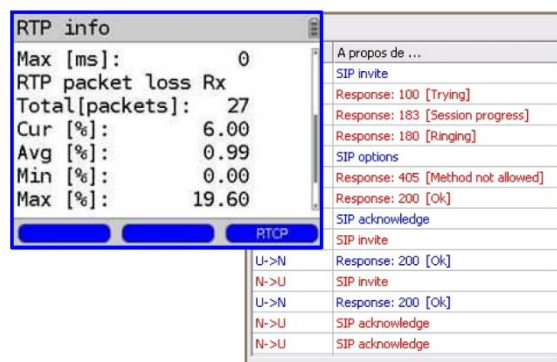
RTP info

Max [ms]: 0
RTP packet loss Rx
Total[packets]: 27
Cur [%]: 6.00
Avg [%]: 0.99
Min [%]: 0.00
Max [%]: 19.60

RTCP

| | A propos de ... |
|---|---|
| | SIP invite |
| | Response: 100 [Trying] |
| | Response: 183 [Session progress] |
| | Response: 180 [Ringing] |
| | SIP options |
| | Response: 405 [Method not allowed] |
| | Response: 200 [Ok] |
| | SIP acknowledge |
| | SIP invite |
| U->N | Response: 200 [Ok] |
| N->U | SIP invite |
| U->N | Response: 200 [Ok] |
| N->U | SIP acknowledge |
| N->U | SIP acknowledge |